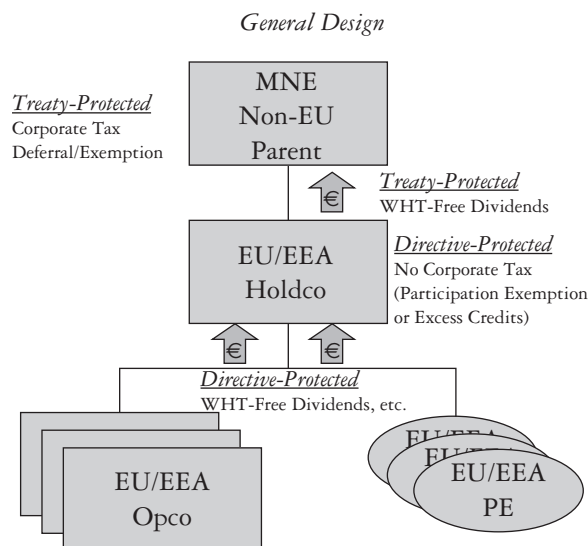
General Design

Treaty-Protected
Corporate Tax Deferral/Exemption

MNE
Non-EU
Parent

€

Treaty-Protected
WHT-Free Dividends

EU/EEA
Holdco

Directive-Protected
No Corporate Tax (Participation Exemption or Excess Credits)

€ €

Directive-Protected
WHT-Free Dividends, etc.

EU/EEA
Opco

EU/EEA
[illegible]
EU/EEA
PE